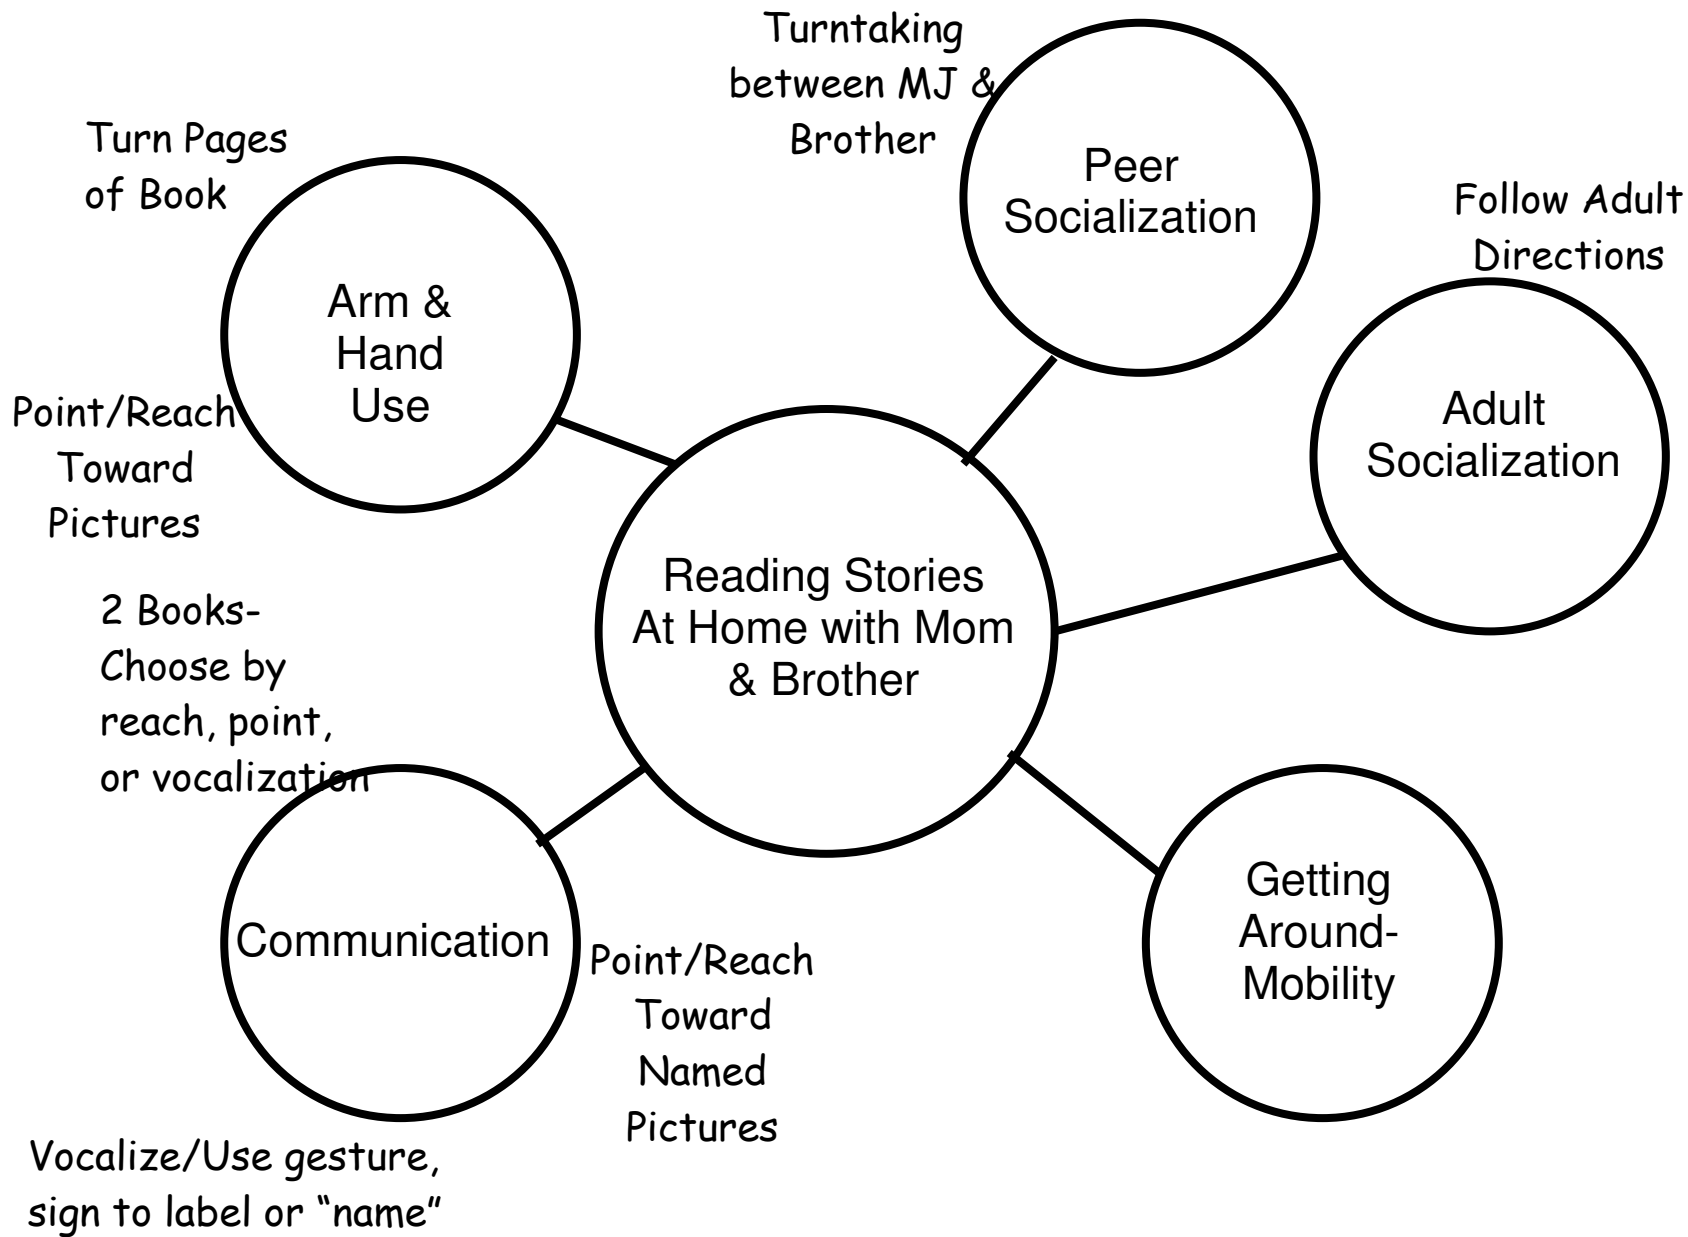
Turntaking between MJ & Brother

Turn Pages of Book

Peer Socialization

Follow Adult Directions

Arm & Hand Use

Point/Reach Toward Pictures

Adult Socialization

Reading Stories At Home with Mom & Brother

2 Books- Choose by reach, point, or vocalization

Communication

Point/Reach Toward Named Pictures

Getting Around- Mobility

Vocalize/Use gesture, sign to label or "name"